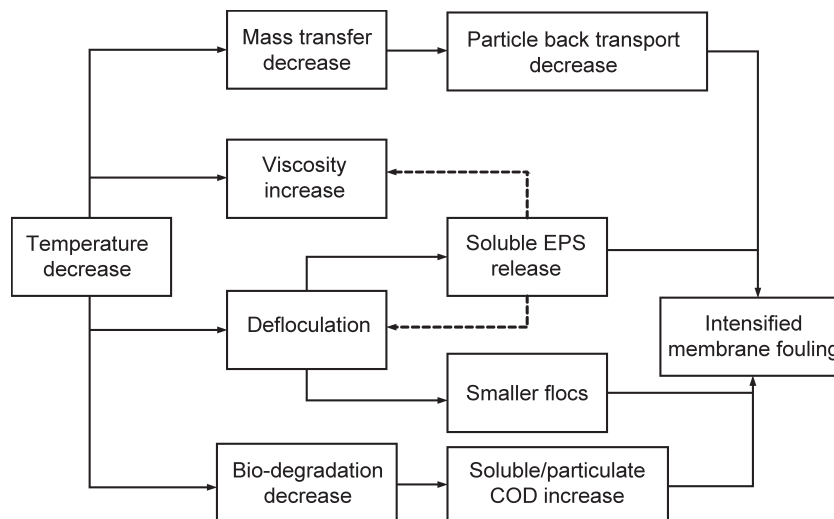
Mass transfer decrease

Particle back transport decrease

Viscosity increase

Temperature decrease

Soluble EPS release

Defloculation

Intensified membrane fouling

Smaller flocs

Bio-degradation decrease

Soluble/particulate COD increase